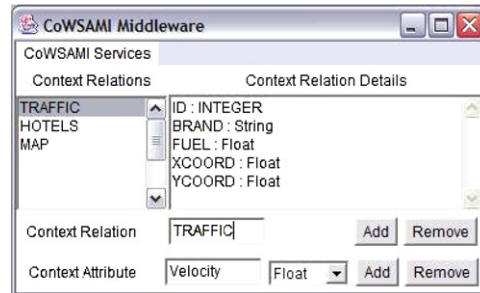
CoWSAMI Middleware

CoWSAMI Services

Context Relations

Context Relation Details

TRAFFIC
HOTELS
MAP

ID : INTEGER
BRAND : String
FUEL : Float
XCOORD : Float
YCOORD : Float

Context Relation TRAFFIC Add Remove

Context Attribute Velocity Float Add Remove